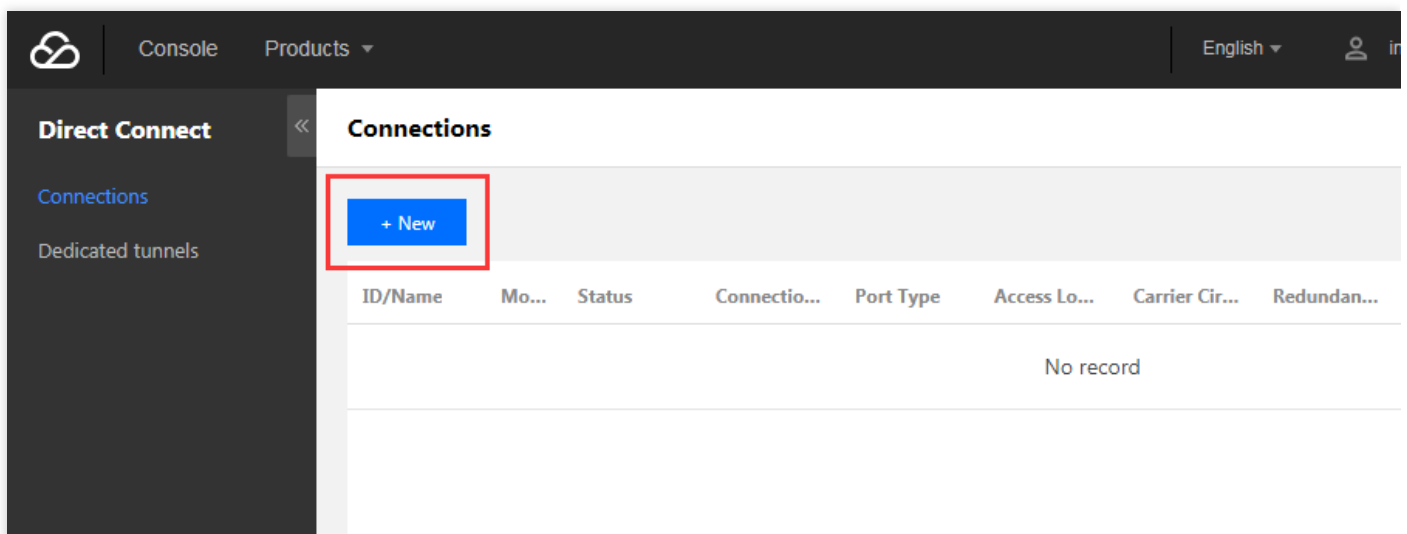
Console Products English in

Direct Connect

Connections

Dedicated tunnels

Connections

+ New

| ID/Name | Mo... | Status | Connectio... | Port Type | Access Lo... | Carrier Cir... | Redundan... |
|---|---|---|---|---|---|---|---|

No record